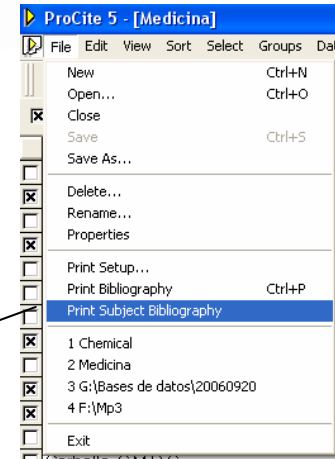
ProCite 5 - [Medicina]

File Edit View Sort Select Groups Da

New Ctrl+N
Open... Ctrl+O
Close
Save Ctrl+S
Save As...
Delete...
Rename...
Properties
Print Setup...
Print Bibliography Ctrl+P
Print Subject Bibliography
1 Chemical
2 Medicina
3 G:\Bases de datos\20060920
4 F:\Mp3
Exit